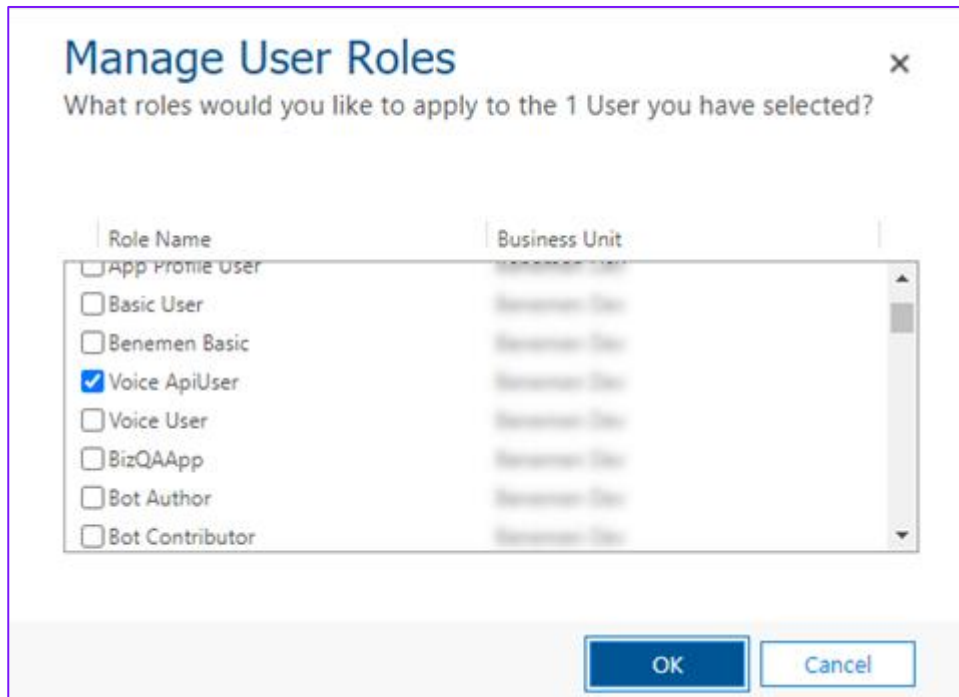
Manage User Roles

×

What roles would you like to apply to the 1 User you have selected?

| Role Name | Business Unit |
|---|---|
| App Profile User | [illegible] |
| Basic User | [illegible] |
| Benemen Basic | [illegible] |
| Voice ApiUser | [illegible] |
| Voice User | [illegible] |
| BizQAApp | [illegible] |
| Bot Author | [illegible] |
| Bot Contributor | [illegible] |

OK

Cancel